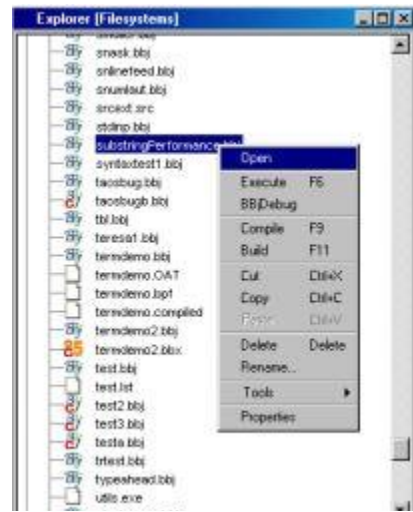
Explorer [Filesystems]

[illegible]
snask.bbj
snlinefeed.bbj
snumlaut.bbj
srcext.src
stdinp.bbj
substringPerformance.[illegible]
syntaxtest1.bbj
tacsbug.bbj
tacsbugb.bbj
tbl.bbj
teresa1.bbj
termdemo.bbj
termdemo.DAT
termdemo.bpt
termdemo.compiled
termdemo2.bbj
termdemo2.bbx
test.bbj
test.lst
test2.bbj
test3.bbj
testa.bbj
trtest.bbj
typeahead.bbj
utils.exe

Open
Execute F6
BBjDebug
Compile F9
Build F11
Cut Ctrl+X
Copy Ctrl+C
Paste Ctrl+V
Delete Delete
Rename...
Tools
Properties